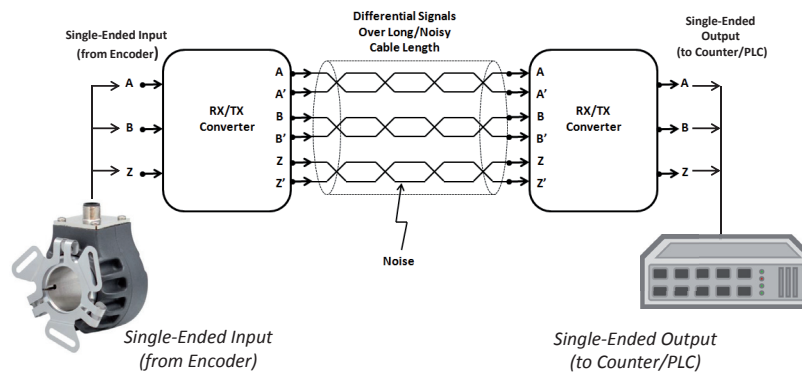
Single-Ended Input
(from Encoder)

Differential Signals
Over Long/Noisy
Cable Length

Single-Ended
Output
(to Counter/PLC)

A
B
Z

RX/TX
Converter

A
A'
B
B'
Z
Z'

A
A'
B
B'
Z
Z'

RX/TX
Converter

A
B
Z

Noise

Single-Ended Input
(from Encoder)

Single-Ended Output
(to Counter/PLC)